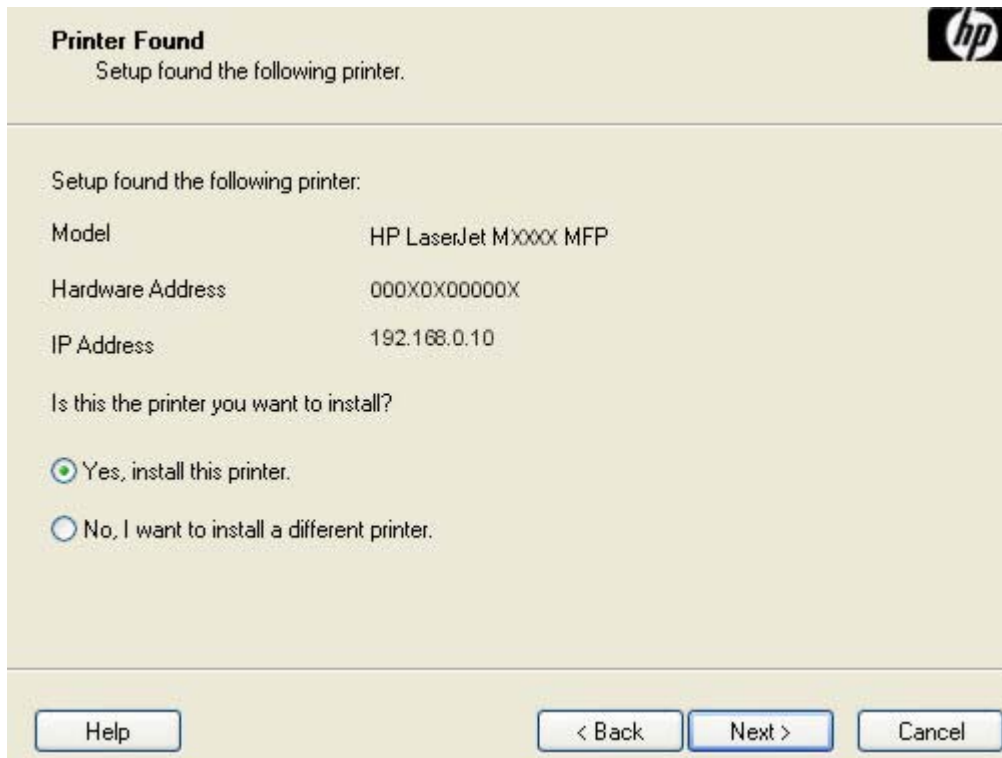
Printer Found
Setup found the following printer.

hp

Setup found the following printer:

| Model | HP LaserJet MXXXX MFP |
|---|---|
| Hardware Address | 000X0X00000X |
| IP Address | 192.168.0.10 |

Is this the printer you want to install?

Yes, install this printer.

No, I want to install a different printer.

Help

< Back

Next >

Cancel